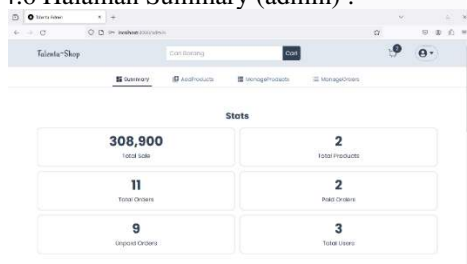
4.6 Halaman Summary (admin) :

Talenta Admin

localhost:3000/admin

Talenta-Shop

Cari Barang

Cari

0

Summary

AddProducts

ManageProducts

ManageOrders

Stats

308,900

Total Sale

2

Total Products

11

Total Orders

2

Paid Orders

9

Unpaid Orders

3

Total Users